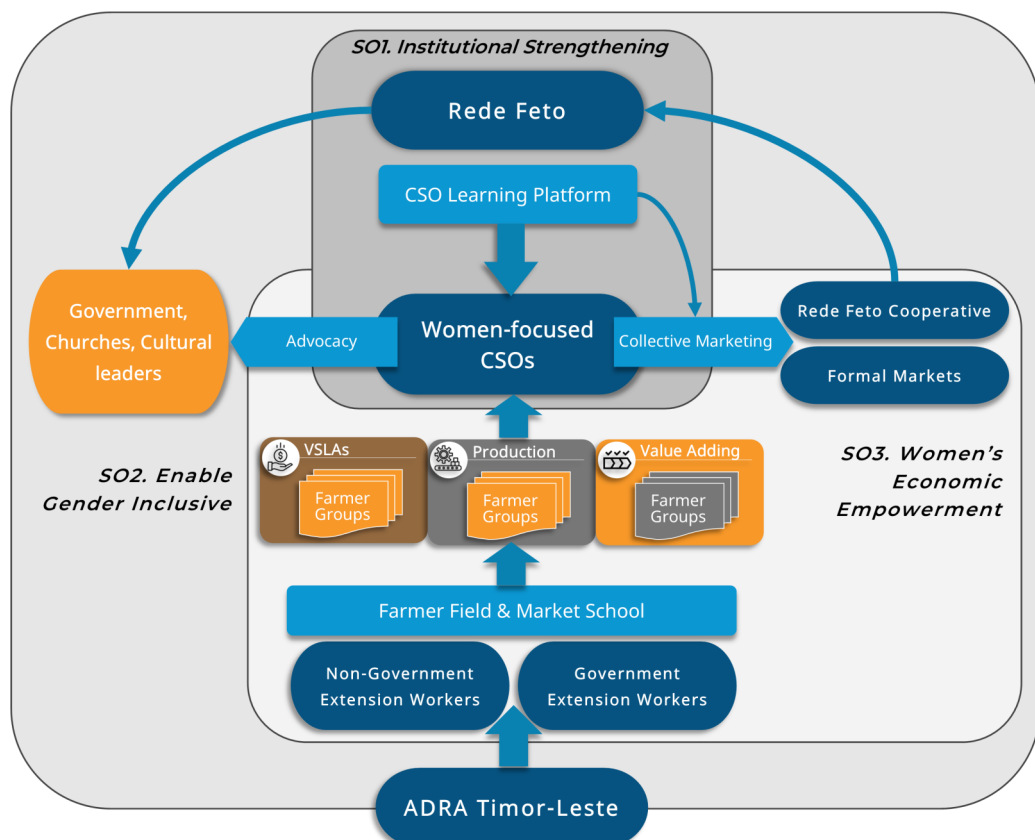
SO1. Institutional Strengthening

Rede Feto

CSO Learning Platform

Government, Churches, Cultural leaders

Advocacy

Women-focused CSOs

Collective Marketing

Rede Feto Cooperative

Formal Markets

SO2. Enable Gender Inclusive

VSLAs

Farmer Groups

Production

Farmer Groups

Value Adding

Farmer Groups

SO3. Women's Economic Empowerment

Farmer Field & Market School

Non-Government Extension Workers

Government Extension Workers

ADRA Timor-Leste